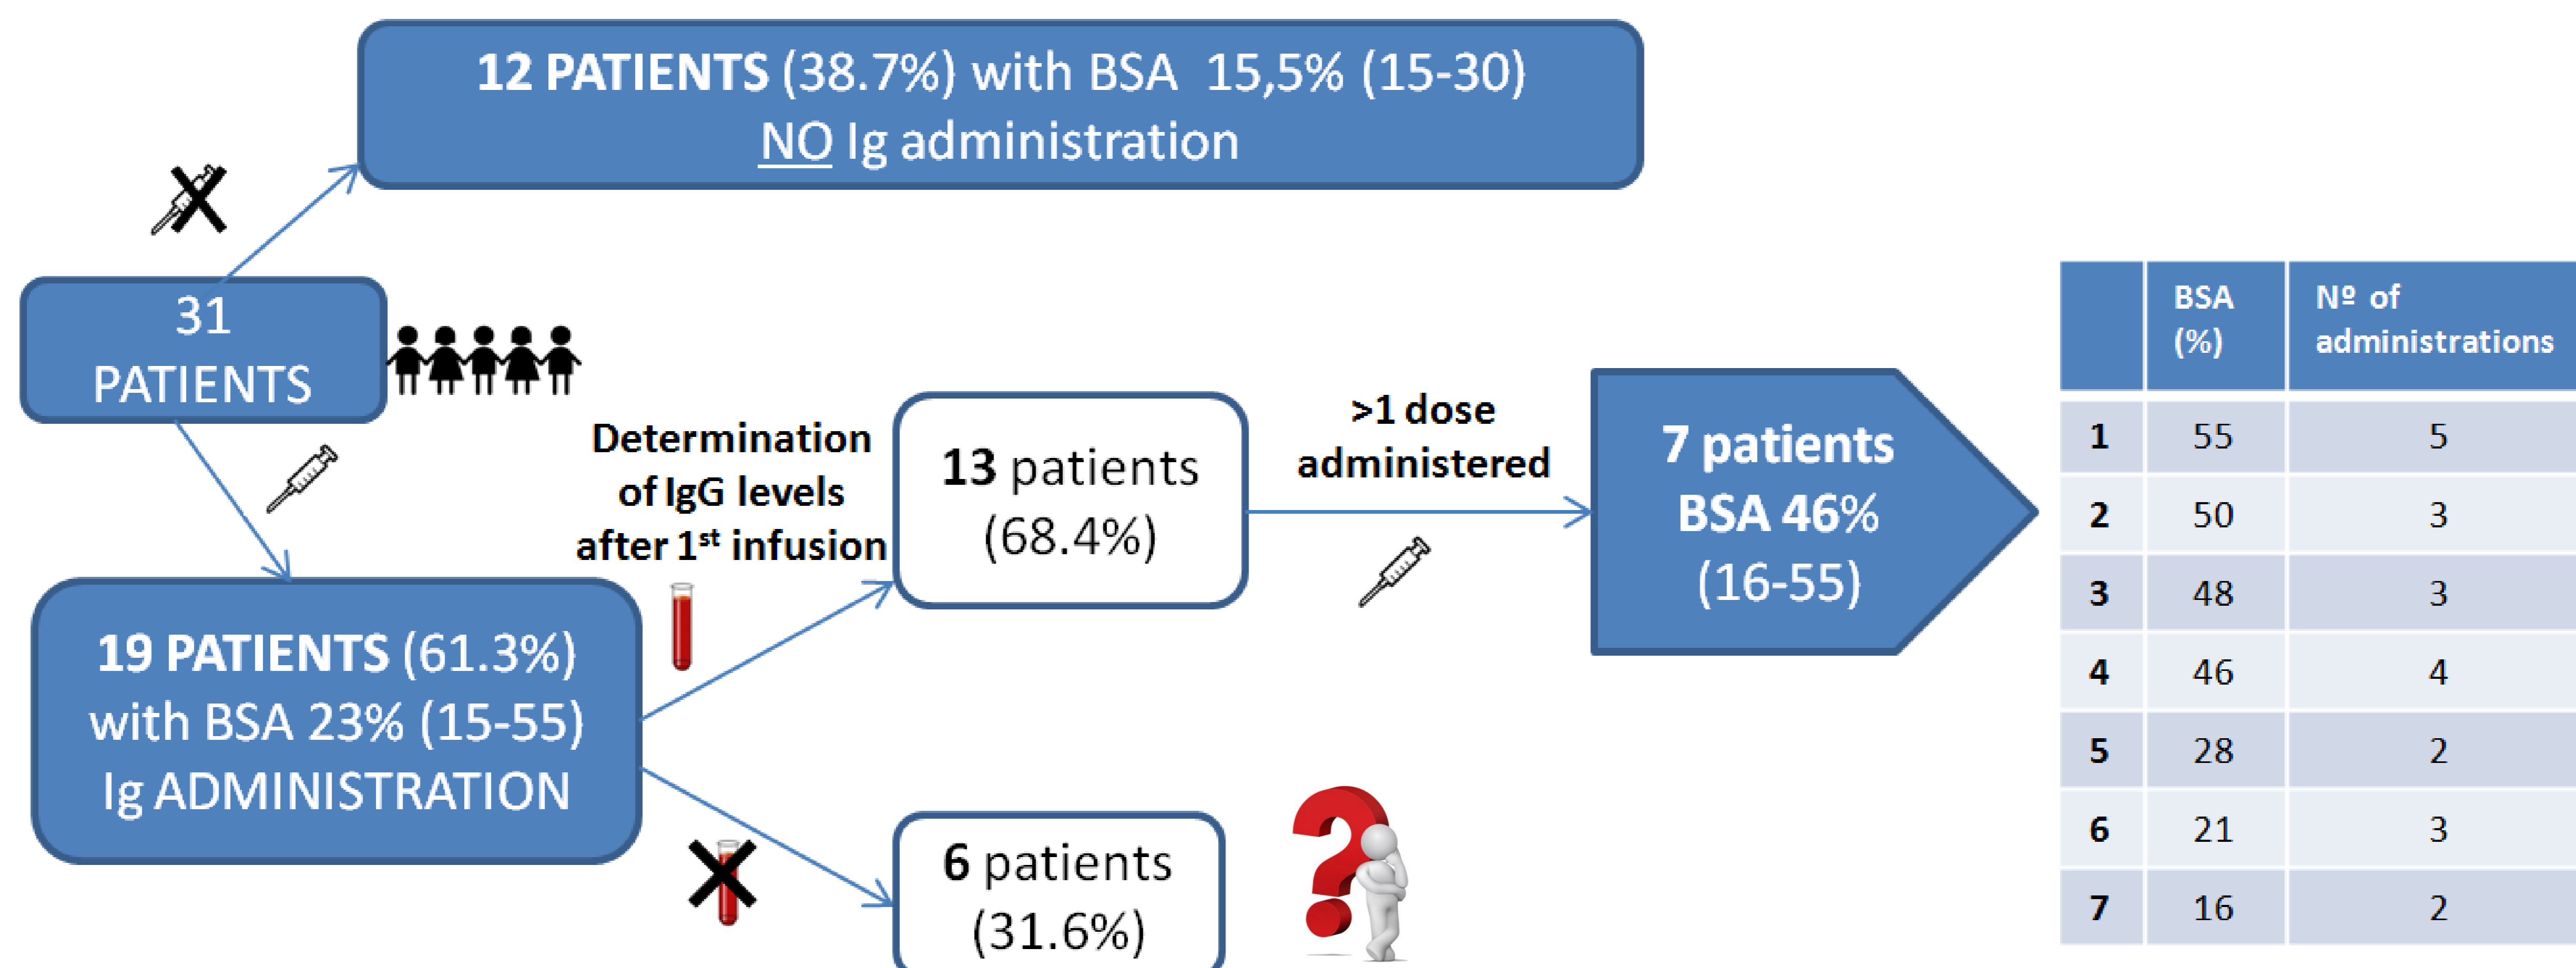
**12 PATIENTS** (38.7%) with BSA 15,5% (15-30)
NO Ig administration

31 PATIENTS

**19 PATIENTS** (61.3%) with BSA 23% (15-55) Ig ADMINISTRATION

**Determination of IgG levels after 1$^{st}$ infusion**

**13** patients (68.4%)

**6** patients (31.6%)

**>1 dose administered**

**7 patients BSA 46%** (16-55)

| | BSA (%) | Nº of administrations |
|---|---|---|
| 1 | 55 | 5 |
| 2 | 50 | 3 |
| 3 | 48 | 3 |
| 4 | 46 | 4 |
| 5 | 28 | 2 |
| 6 | 21 | 3 |
| 7 | 16 | 2 |